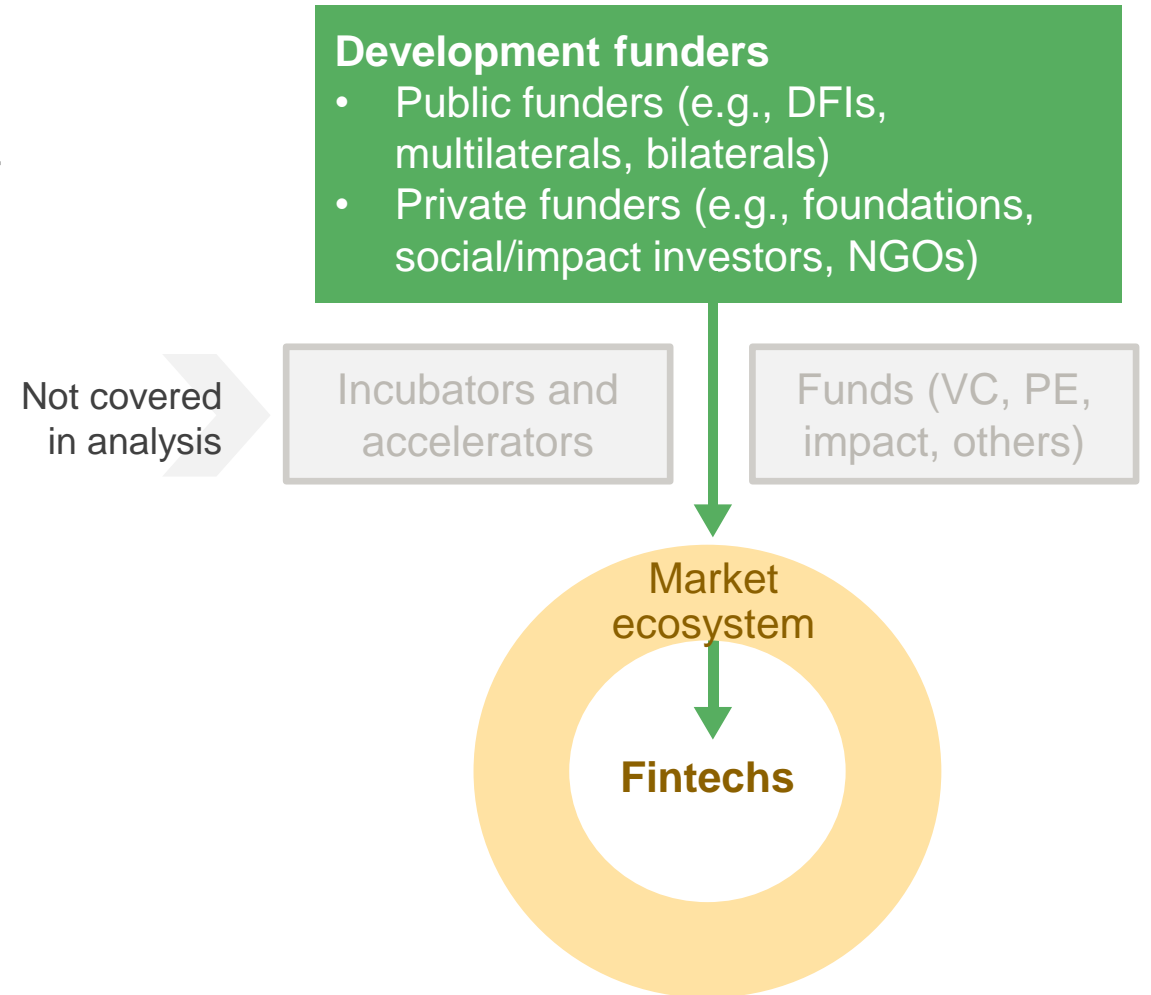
**Development funders**
- Public funders (e.g., DFIs, multilaterals, bilaterals)
- Private funders (e.g., foundations, social/impact investors, NGOs)

Not covered in analysis

Incubators and accelerators

Funds (VC, PE, impact, others)

Market ecosystem

**Fintechs**